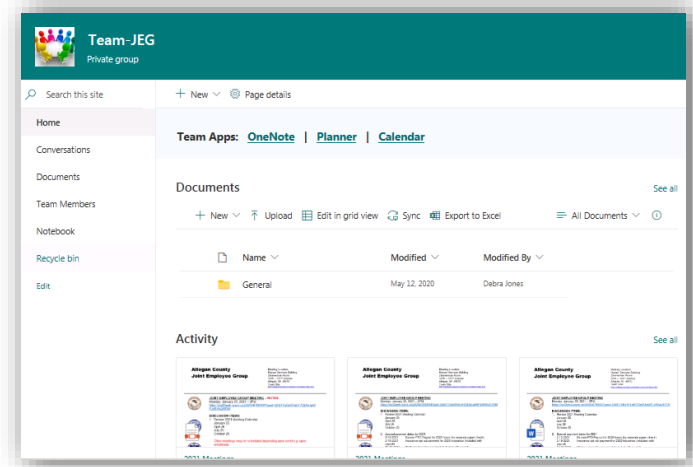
Team-JEG
Private group

Search this site

Home
Conversations
Documents
Team Members
Notebook
Recycle bin
Edit

+ New ∨ Page details

Team Apps: OneNote | Planner | Calendar

Documents
See all

+ New ∨ Upload Edit in grid view Sync Export to Excel All Documents ∨

| Name ∨ | Modified ∨ | Modified By ∨ |
|---|---|---|
| General | May 12, 2020 | Debra Jones |

Activity
See all

Allegan County
Joint Employee Group

Allegan County
Joint Employee Group

Allegan County
Joint Employee Group

2021 Meetings
2021 Meetings
2021 Meetings